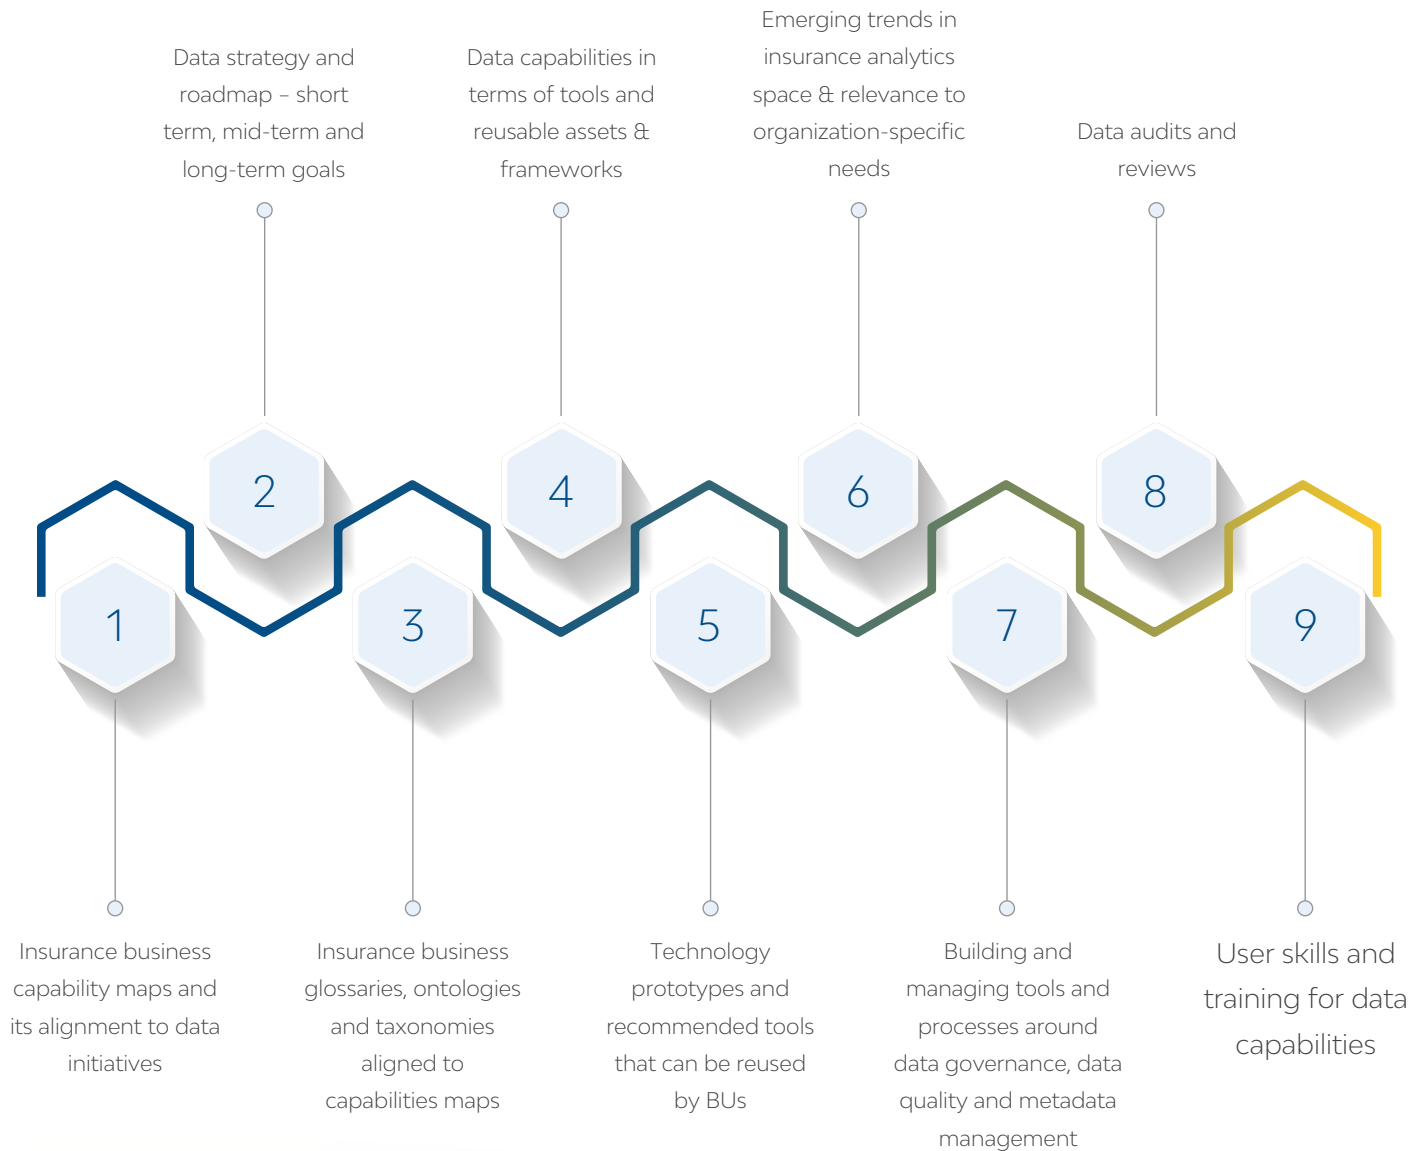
1
Insurance business capability maps and its alignment to data initiatives

2
Data strategy and roadmap – short term, mid-term and long-term goals

3
Insurance business glossaries, ontologies and taxonomies aligned to capabilities maps

4
Data capabilities in terms of tools and reusable assets & frameworks

5
Technology prototypes and recommended tools that can be reused by BUs

6
Emerging trends in insurance analytics space & relevance to organization-specific needs

7
Building and managing tools and processes around data governance, data quality and metadata management

8
Data audits and reviews

9
User skills and training for data capabilities